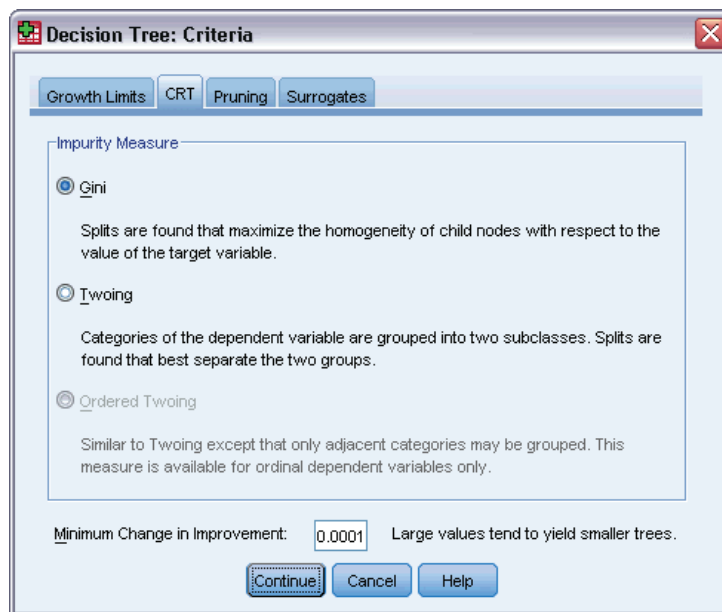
Decision Tree: Criteria

Growth Limits CRT Pruning Surrogates

Impurity Measure

Gini

Splits are found that maximize the homogeneity of child nodes with respect to the value of the target variable.

Twoing

Categories of the dependent variable are grouped into two subclasses. Splits are found that best separate the two groups.

Ordered Twoing

Similar to Twoing except that only adjacent categories may be grouped. This measure is available for ordinal dependent variables only.

Minimum Change in Improvement: 0.0001 Large values tend to yield smaller trees.

Continue Cancel Help